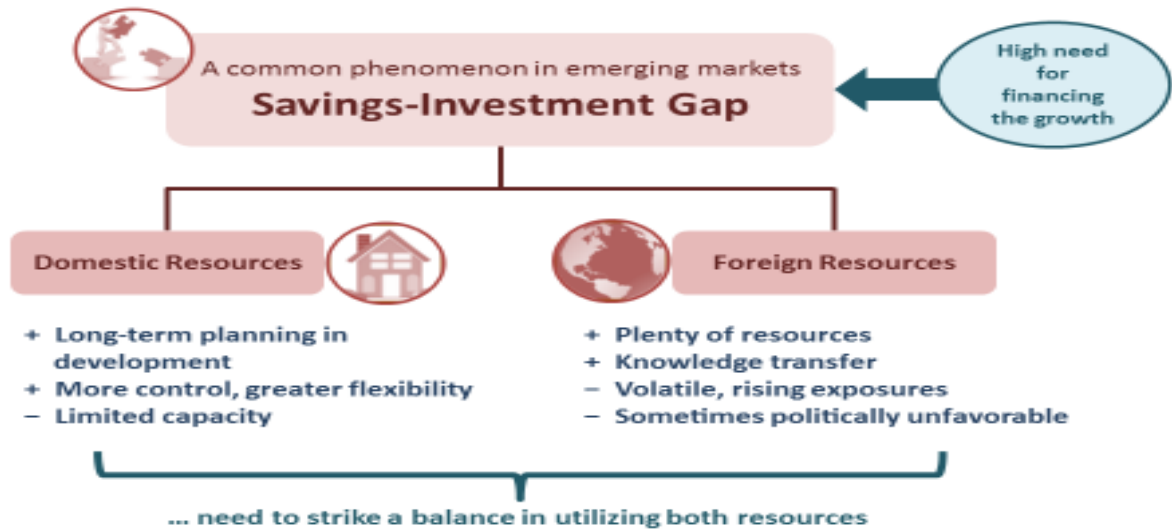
A common phenomenon in emerging markets
Savings-Investment Gap

High need for financing the growth

Domestic Resources

+ Long-term planning in development
+ More control, greater flexibility
– Limited capacity

Foreign Resources

+ Plenty of resources
+ Knowledge transfer
– Volatile, rising exposures
– Sometimes politically unfavorable

... need to strike a balance in utilizing both resources